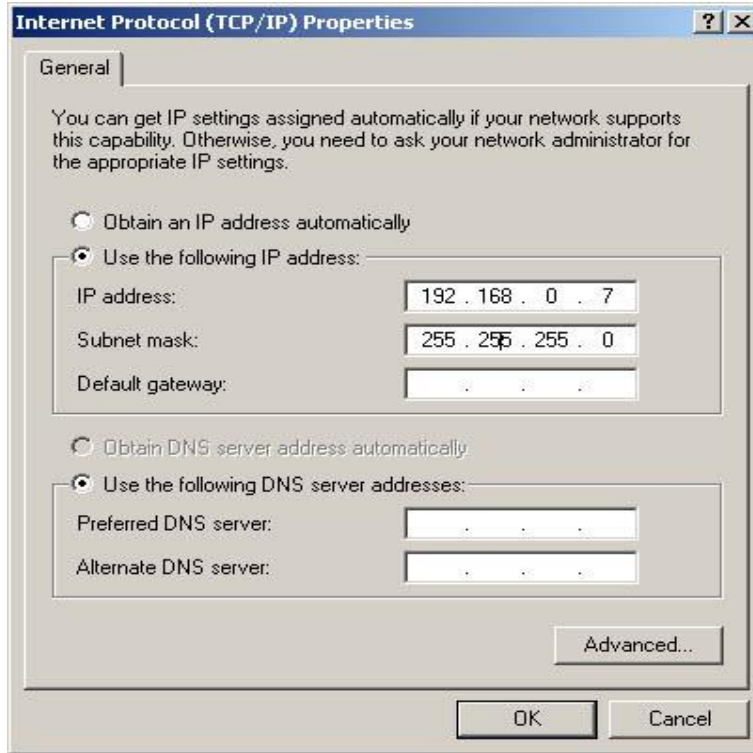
Internet Protocol (TCP/IP) Properties

?

General

You can get IP settings assigned automatically if your network supports this capability. Otherwise, you need to ask your network administrator for the appropriate IP settings.

Obtain an IP address automatically

Use the following IP address:

| | |
|---|---|
| IP address: | 192 . 168 . 0 . 7 |
| Subnet mask: | 255 . 255 . 255 . 0 |
| Default gateway: | . . . |

Obtain DNS server address automatically

Use the following DNS server addresses:

| | |
|---|---|
| Preferred DNS server: | . . . |
| Alternate DNS server: | . . . |

Advanced...

OK

Cancel